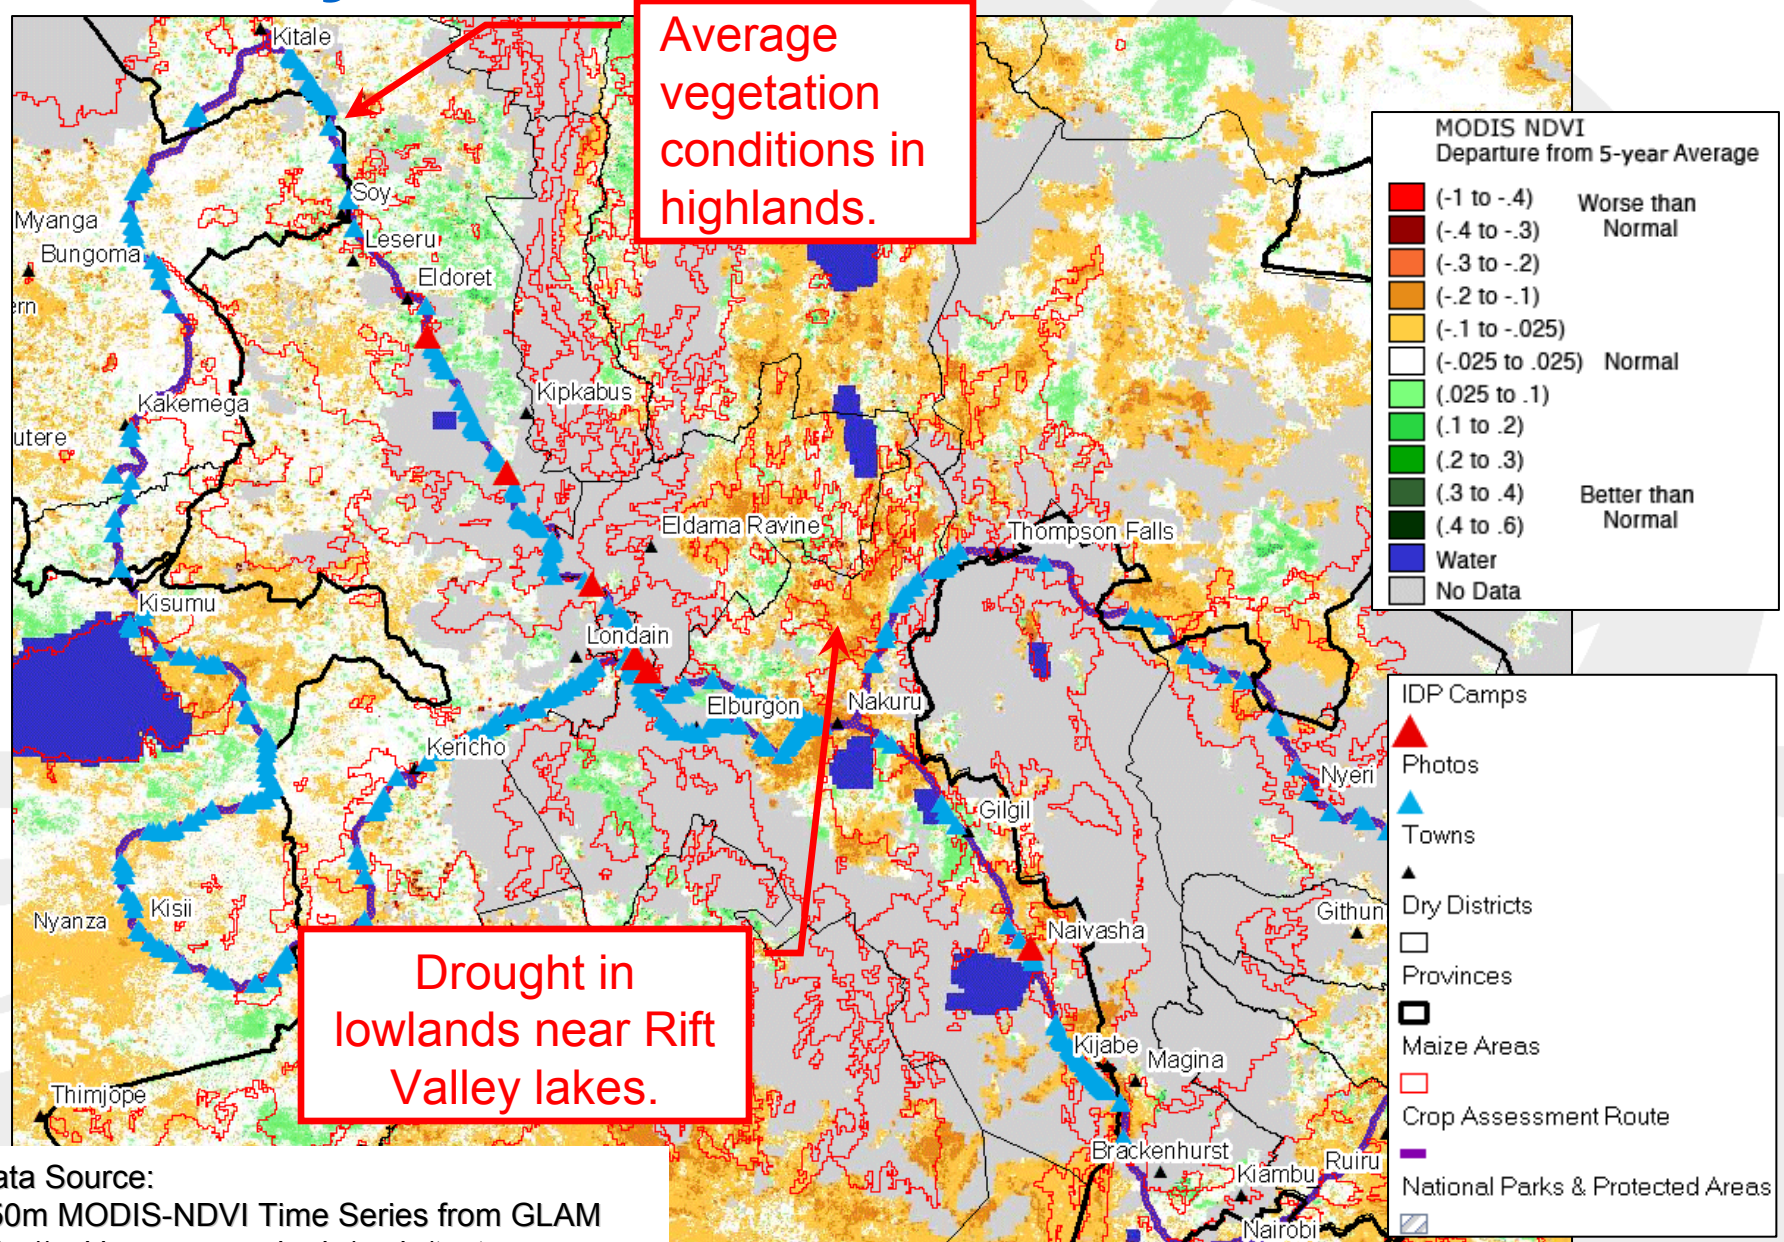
Average vegetation conditions in highlands.

Drought in lowlands near Rift Valley lakes.

Kitale
Soy
Leseru
Myanga
Bungoma
Eldoret
ern
Kipkabus
Kakemega
utere
Eldama Ravine
Thompson Falls
Kisumu
Londain
Elburgon
Nakuru
Kericho
Nyeri
Gilgil
Githun
Kisii
Nyanza
Naivasha
Kijabe
Magina
Thimjope
Brackenhurst
Kiambu
Ruiru
Nairobi

MODIS NDVI
Departure from 5-year Average
(-1 to -.4)
(-.4 to -.3)
(-.3 to -.2)
(-.2 to -.1)
(-.1 to -.025)
(-.025 to .025)
(.025 to .1)
(.1 to .2)
(.2 to .3)
(.3 to .4)
(.4 to .6)
Water
No Data
Worse than Normal
Normal
Better than Normal

IDP Camps
Photos
Towns
Dry Districts
Provinces
Maize Areas
Crop Assessment Route
National Parks & Protected Areas

ata Source:
50m MODIS-NDVI Time Series from GLAM
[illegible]